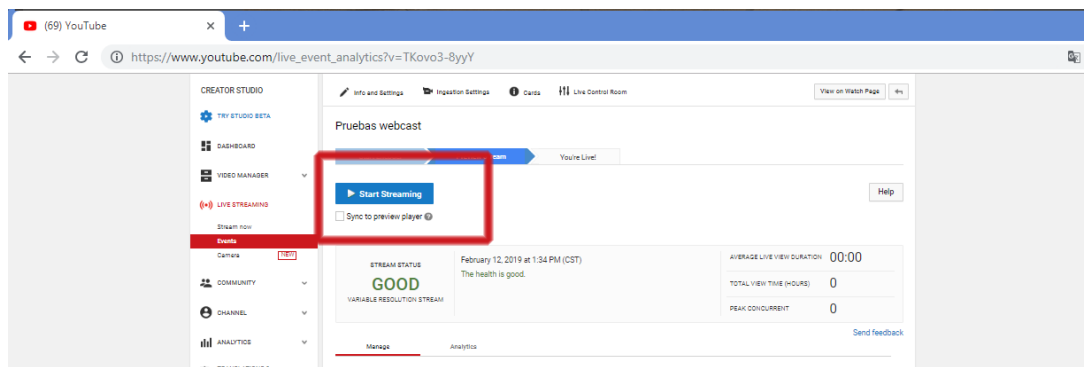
(69) YouTube ×
+
https://www.youtube.com/live_event_analytics?v=TKovo3-8yyY

CREATOR STUDIO
TRY STUDIO BETA
DASHBOARD
VIDEO MANAGER
LIVE STREAMING
Stream now
Events
Camera NEW
COMMUNITY
CHANNEL
ANALYTICS

Info and Settings
Ingestion Settings
Cards
Live Control Room
View on Watch Page

Pruebas webcast

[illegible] eam
You're Live!

Start Streaming
Sync to preview player
Help

STREAM STATUS
GOOD
VARIABLE RESOLUTION STREAM
February 12, 2019 at 1:34 PM (CST)
The health is good.
AVERAGE LIVE VIEW DURATION 00:00
TOTAL VIEW TIME (HOURS) 0
PEAK CONCURRENT 0
Send feedback
Manage
Analytics